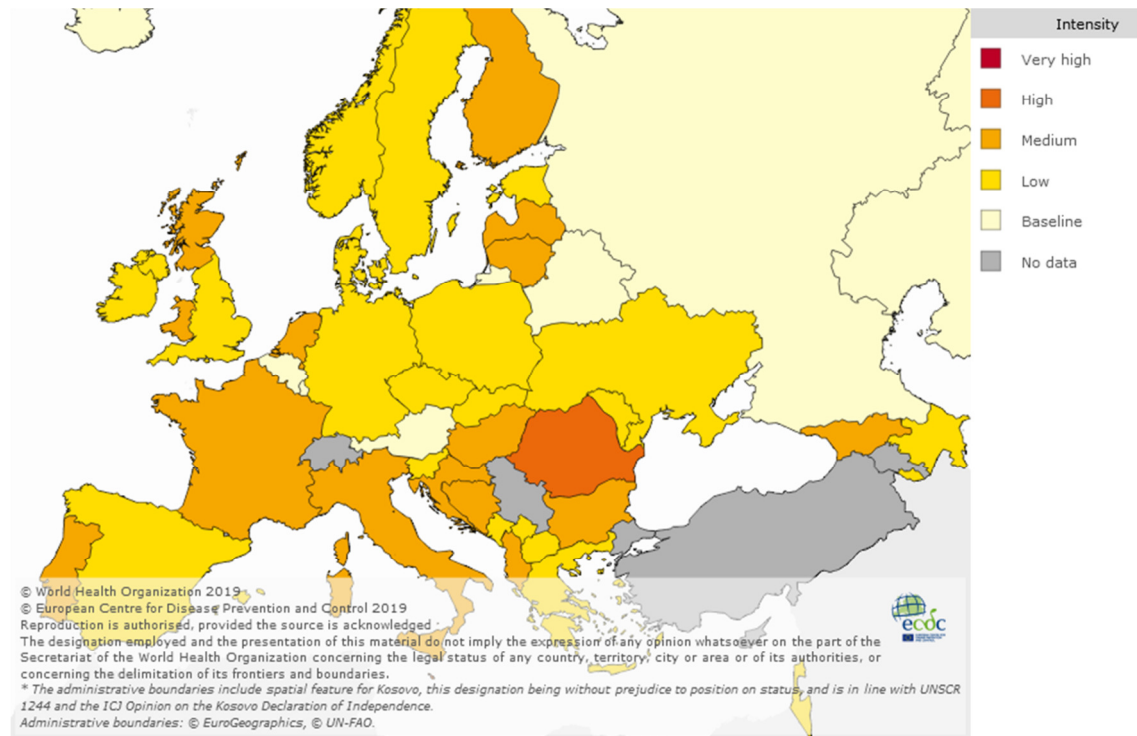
Intensity
Very high
High
Medium
Low
Baseline
No data

© World Health Organization 2019
© European Centre for Disease Prevention and Control 2019
Reproduction is authorised, provided the source is acknowledged
The designation employed and the presentation of this material do not imply the expression of any opinion whatsoever on the part of the Secretariat of the World Health Organization concerning the legal status of any country, territory, city or area or of its authorities, or concerning the delimitation of its frontiers and boundaries.
* The administrative boundaries include spatial feature for Kosovo, this designation being without prejudice to position on status, and is in line with UNSCR 1244 and the ICJ Opinion on the Kosovo Declaration of Independence.
Administrative boundaries: © EuroGeographics, © UN-FAO.

ecdc